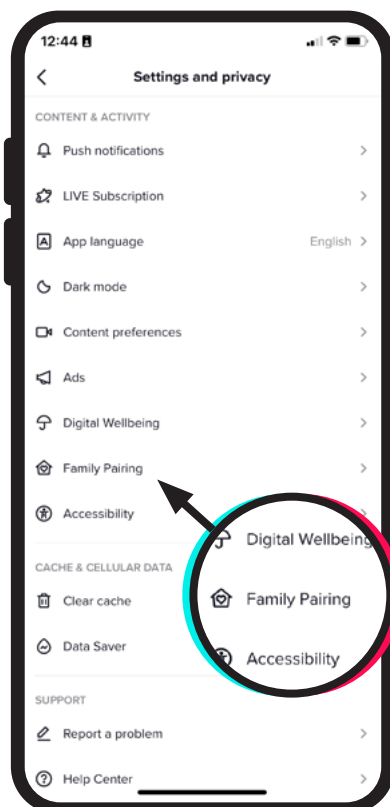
12:44

Settings and privacy

CONTENT & ACTIVITY

Push notifications

LIVE Subscription

App language English

Dark mode

Content preferences

Ads

Digital Wellbeing

Family Pairing

Accessibility

CACHE & CELLULAR DATA

Clear cache

Data Saver

SUPPORT

Report a problem

Help Center

Digital Wellbeing

Family Pairing

Accessibility